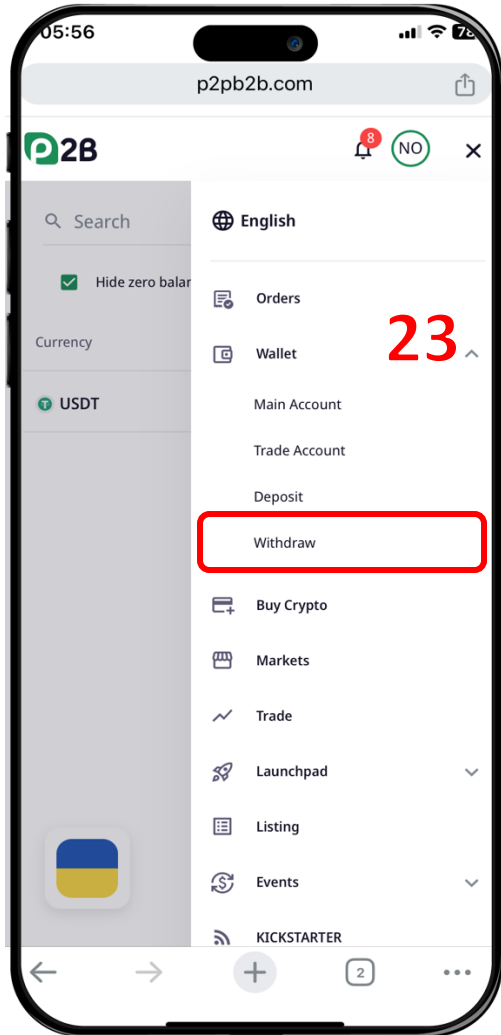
05:56
78

p2pb2b.com

P2B
8
NO
×

Search

Hide zero balar

Currency

USDT

English

Orders

23

Wallet

Main Account

Trade Account

Deposit

Withdraw

Buy Crypto

Markets

Trade

Launchpad

Listing

Events

KICKSTARTER

2